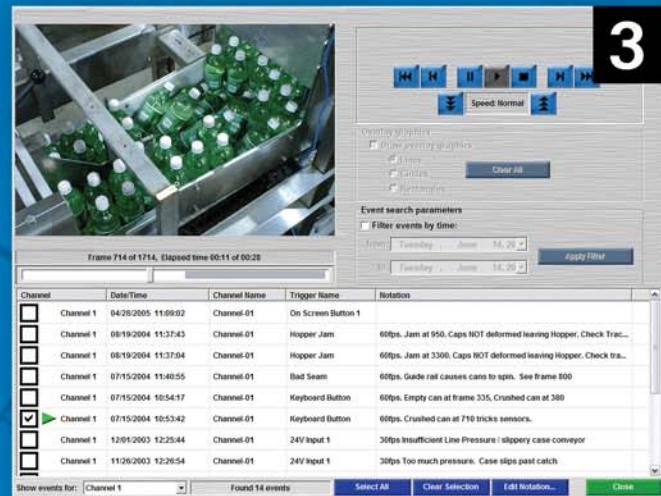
3

Speed: Normal

Overlay graphics
Draw overlay graphics
Lines
Circles
Rectangles
Clear All

Event search parameters
Filter events by time:
From: Tuesday , June 14, 20
To: Tuesday , June 14, 20
Apply Filter

Frame 714 of 1714, Elapsed time 00:11 of 00:28

| Channel | Date/Time | Channel Name | Trigger Name | Notation |
|---|---|---|---|---|
| Channel 1 | 04/28/2005 11:09:02 | Channel-01 | On Screen Button 1 | |
| Channel 1 | 08/19/2004 11:37:43 | Channel-01 | Hopper Jam | 60fps. Jam at 950. Caps NOT deformed leaving Hopper. Check Trac... |
| Channel 1 | 08/19/2004 11:37:04 | Channel-01 | Hopper Jam | 60fps. Jam at 3300. Caps NOT deformed leaving Hopper. Check tra... |
| Channel 1 | 07/15/2004 11:40:55 | Channel-01 | Bad Seam | 60fps. Guide rail causes cans to spin. See frame 800 |
| Channel 1 | 07/15/2004 10:54:17 | Channel-01 | Keyboard Button | 60fps. Empty can at frame 335, Crushed can at 380 |
| Channel 1 | 07/15/2004 10:53:42 | Channel-01 | Keyboard Button | 60fps. Crushed can at 710 tricks sensors. |
| Channel 1 | 12/01/2003 12:25:44 | Channel-01 | 24V Input 1 | 30fps Insufficient Line Pressure / slippery case conveyor |
| Channel 1 | 11/26/2003 12:26:54 | Channel-01 | 24V Input 1 | 30fps Too much pressure. Case slips past catch |

Show events for: Channel 1 | Found 14 events | Select All | Clear Selection | Edit Notation... | Close